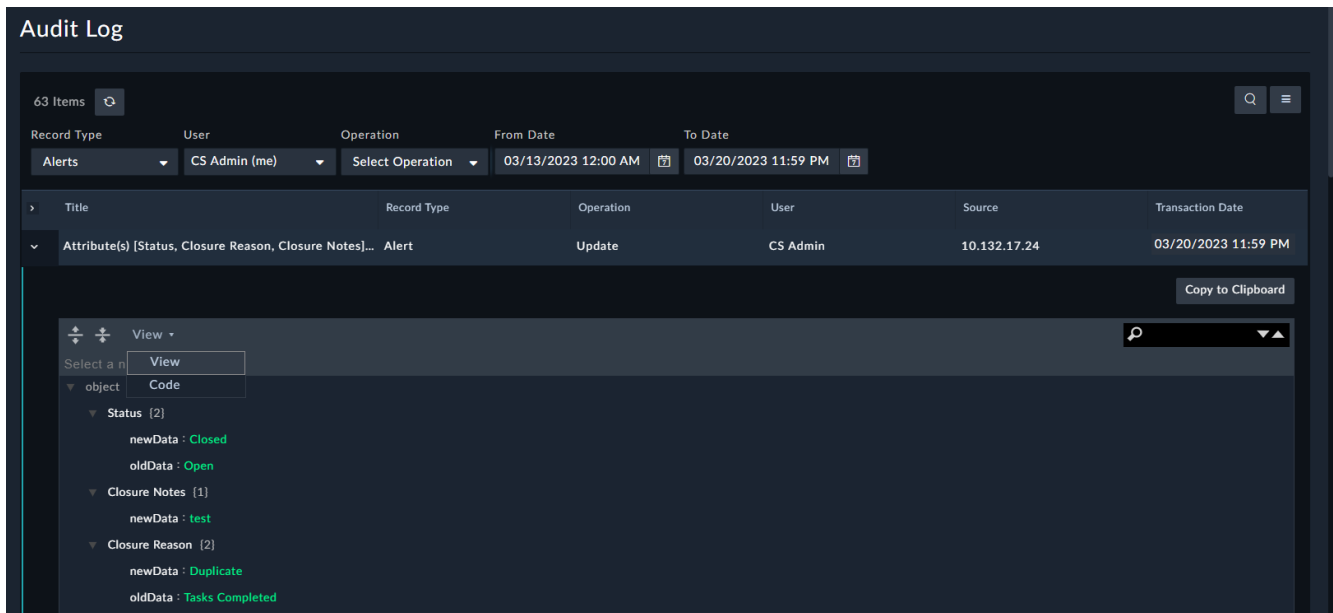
Audit Log

63 Items

Record Type
Alerts

User
CS Admin (me)

Operation
Select Operation

From Date
03/13/2023 12:00 AM

To Date
03/20/2023 11:59 PM

| | Title | Record Type | Operation | User | Source | Transaction Date |
|---|---|---|---|---|---|---|
| | Attribute(s) [Status, Closure Reason, Closure Notes]... | Alert | Update | CS Admin | 10.132.17.24 | 03/20/2023 11:59 PM |

Copy to Clipboard

View

Select a n

View
Code

object

Status {2}
newData : Closed
oldData : Open

Closure Notes {1}
newData : test

Closure Reason {2}
newData : Duplicate
oldData : Tasks Completed